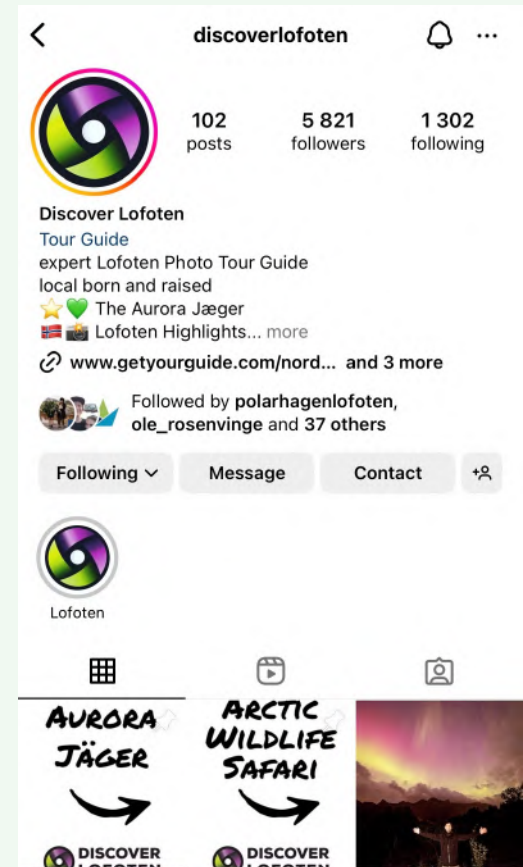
discoverlofoten

102 posts
5 821 followers
1 302 following

Discover Lofoten
Tour Guide
expert Lofoten Photo Tour Guide
local born and raised
⭐💚 The Aurora Jæger
🇳🇴📸 Lofoten Highlights... more
www.getyourguide.com/nord... and 3 more

Followed by polarhagenlofoten, ole_rosenvinge and 37 others

Following
Message
Contact

Lofoten

AURORA JÄGER
DISCOVER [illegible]

ARCTIC WILDLIFE SAFARI
DISCOVER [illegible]